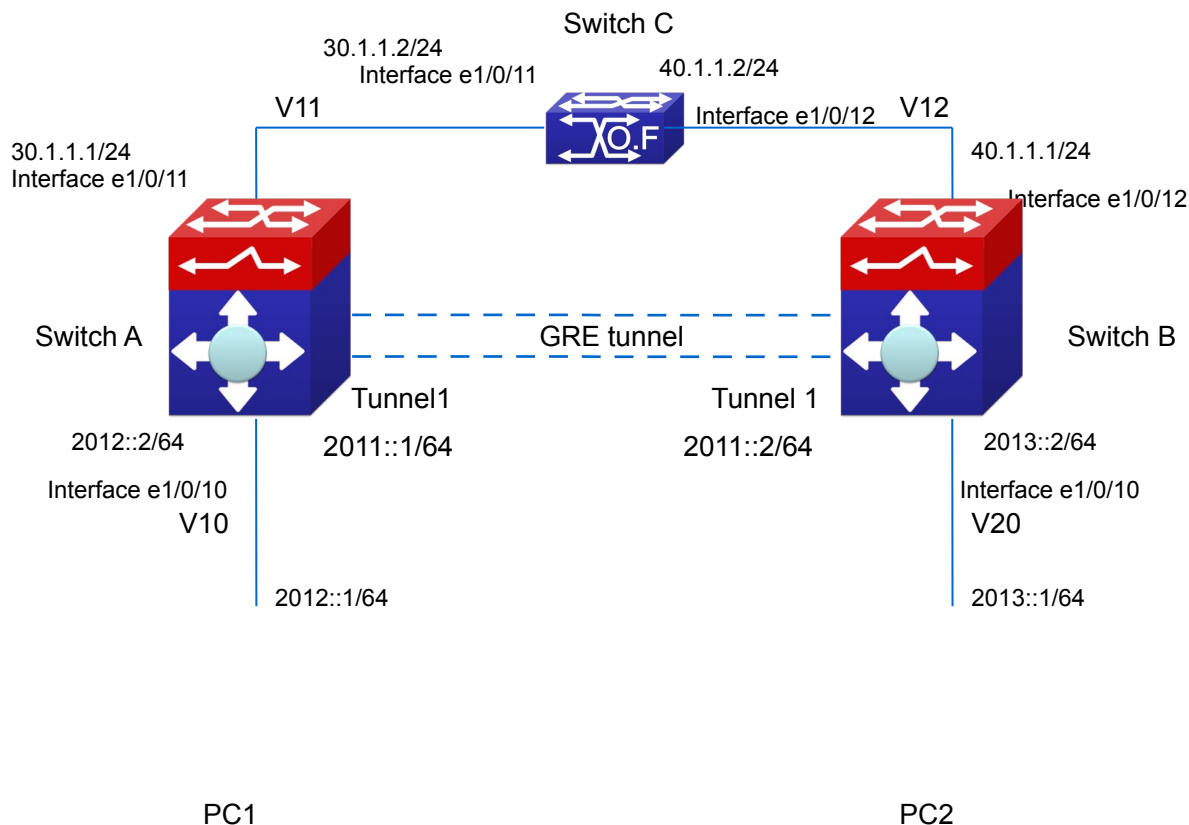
Switch C

30.1.1.2/24
Interface e1/0/11

40.1.1.2/24

V11

Interface e1/0/12

V12

30.1.1.1/24
Interface e1/0/11

40.1.1.1/24

Interface e1/0/12

Switch A

GRE tunnel

Switch B

Tunnel1

Tunnel 1

2012::2/64

2011::1/64

2011::2/64

2013::2/64

Interface e1/0/10

Interface e1/0/10

V10

V20

2012::1/64

2013::1/64

PC1

PC2